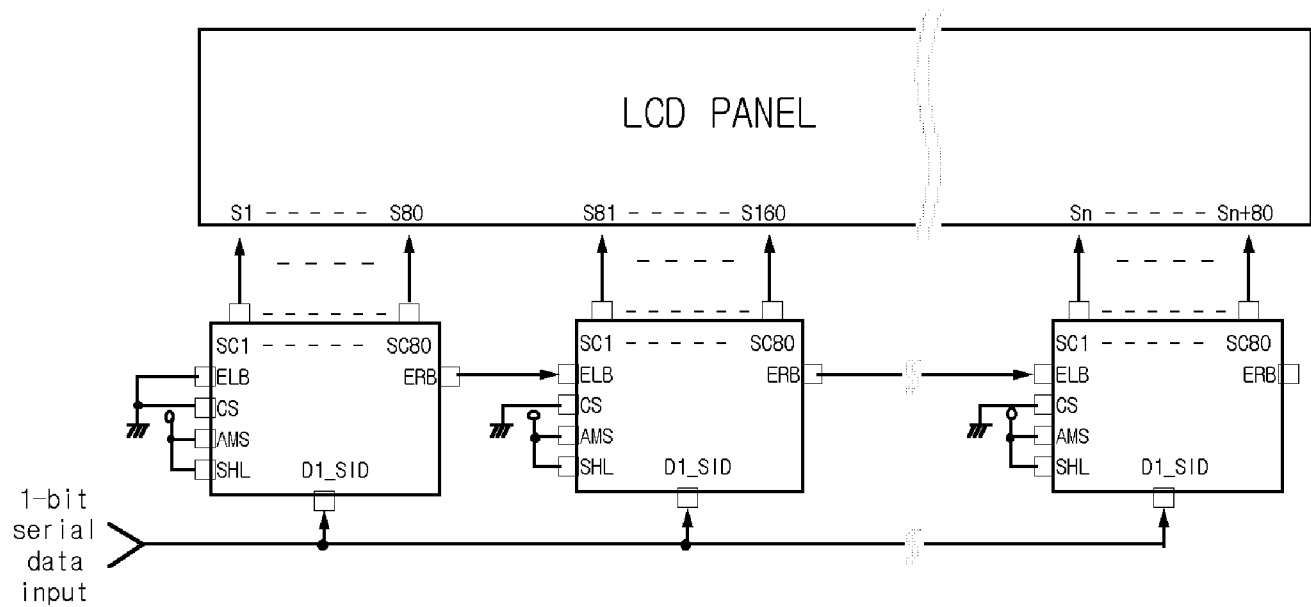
LCD PANEL

S1 - - - - - S80

S81 - - - - - S160

Sn - - - - - Sn+80

SC1 - - - - - SC80
ELB
ERB
CS
AMS
SHL
D1_SID

SC1 - - - - - SC80
ELB
ERB
CS
AMS
SHL
D1_SID

SC1 - - - - - SC80
ELB
ERB
CS
AMS
SHL
D1_SID

1-bit serial data input